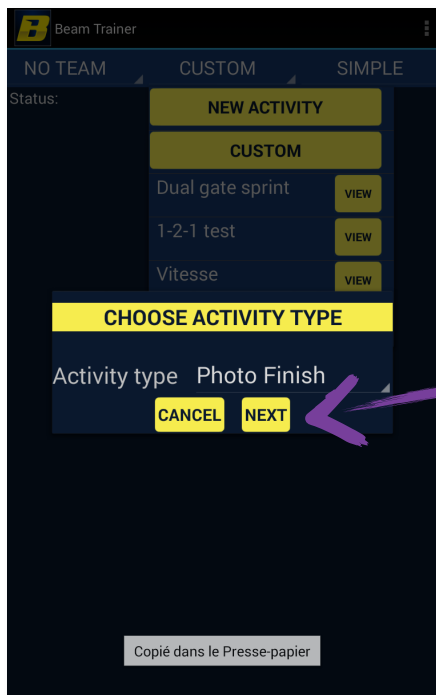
B Beam Trainer

NO TEAM CUSTOM SIMPLE

Status:

NEW ACTIVITY

CUSTOM

Dual gate sprint VIEW

1-2-1 test VIEW

Vitesse VIEW

CHOOSE ACTIVITY TYPE

Activity type Photo Finish

CANCEL NEXT

Copié dans le Presse-papier